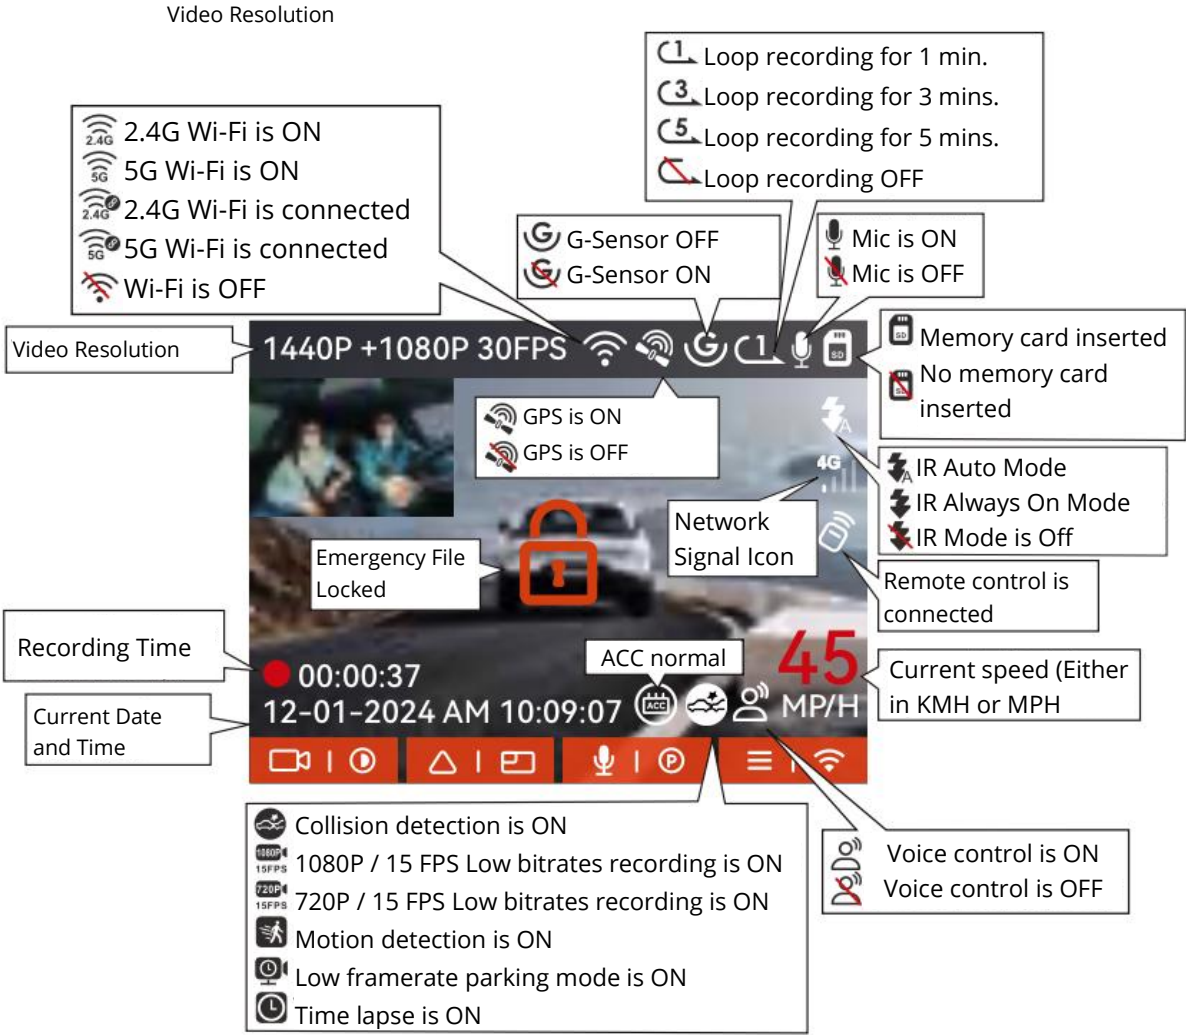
Video Resolution

2.4G Wi-Fi is ON
5G Wi-Fi is ON
2.4G Wi-Fi is connected
5G Wi-Fi is connected
Wi-Fi is OFF

1 Loop recording for 1 min.
3 Loop recording for 3 mins.
5 Loop recording for 5 mins.
Loop recording OFF

G-Sensor OFF
G-Sensor ON

Mic is ON
Mic is OFF

Video Resolution

1440P +1080P 30FPS

Memory card inserted
No memory card inserted

GPS is ON
GPS is OFF

4G

IR Auto Mode
IR Always On Mode
IR Mode is Off

Network Signal Icon

Emergency File Locked

Remote control is connected

Recording Time

00:00:37

ACC normal

45
MP/H

Current speed (Either in KMH or MPH

Current Date and Time

12-01-2024 AM 10:09:07

Collision detection is ON
1080P 15FPS 1080P / 15 FPS Low bitrates recording is ON
720P 15FPS 720P / 15 FPS Low bitrates recording is ON
Motion detection is ON
Low framerate parking mode is ON
Time lapse is ON

Voice control is ON
Voice control is OFF